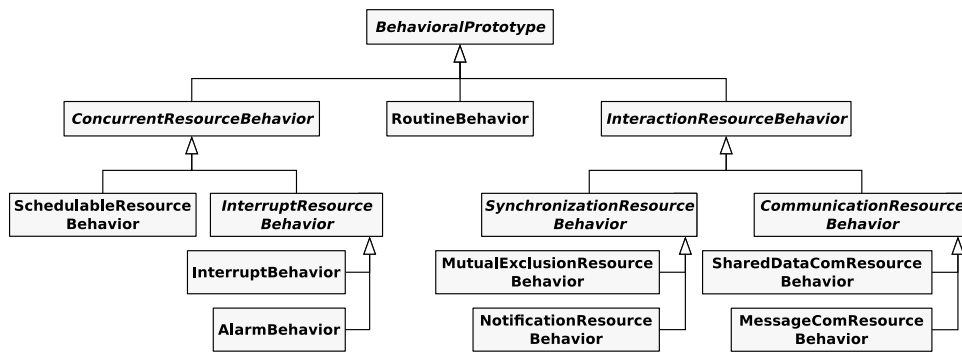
BehavioralPrototype

ConcurrentResourceBehavior

RoutineBehavior

InteractionResourceBehavior

SchedulableResource Behavior

InterruptResource Behavior

InterruptBehavior

AlarmBehavior

SynchronizationResource Behavior

MutualExclusionResource Behavior

NotificationResource Behavior

CommunicationResource Behavior

SharedDataComResource Behavior

MessageComResource Behavior